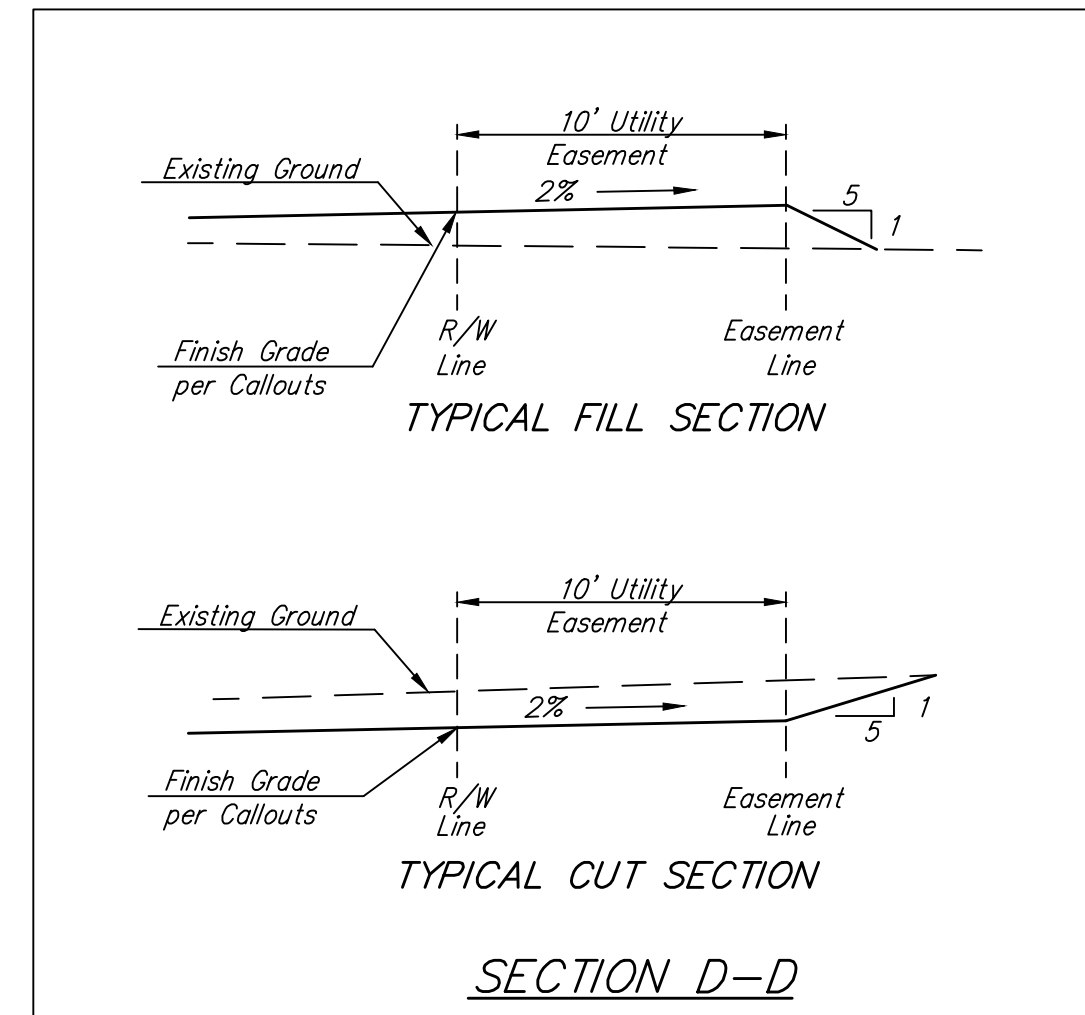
10' Utility Easement

Existing Ground

2%

5

1

Finish Grade per Callouts

R/W Line

Easement Line

TYPICAL FILL SECTION

10' Utility Easement

Existing Ground

2%

1

5

Finish Grade per Callouts

R/W Line

Easement Line

TYPICAL CUT SECTION

SECTION D-D